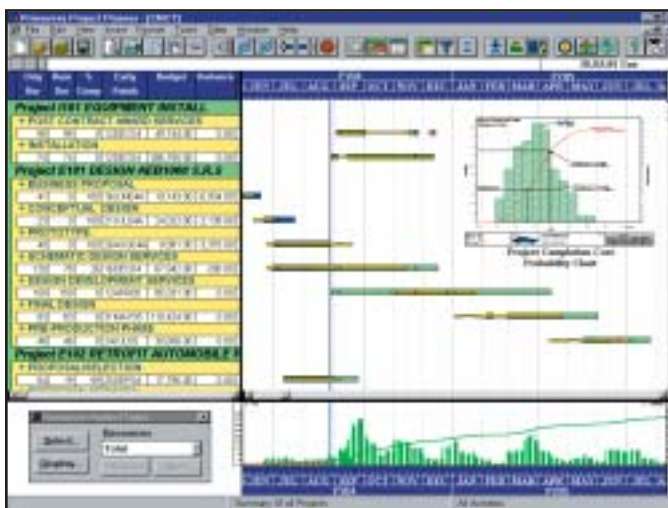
Primavera Project Planner - [CNCT]

Orig Dur | Rem Dur | % Comp | Early Finish | Budget | Variance

Project 0101 EQUIPMENT INSTALL
+ POST CONTRACT AWARD SERVICES
+ INSTALLATION

Project 0101 DESIGN 4EB1000 S.R.S
+ BUSINESS PROPOSAL
+ CONCEPTUAL DESIGN
+ PROTOTYPE
+ SCHEMATIC DESIGN SERVICES
+ DESIGN DEVELOPMENT SERVICES
+ FINAL DESIGN
+ PRE-PRODUCTION PHASE

Project 0102 RETROFIT AUTOMOBILE P
+ PROPOSAL/SELECTION

Project Completion Cost Probability Chart

Select...
Display...
Resources
Total

Summary: All Projects
All Activities